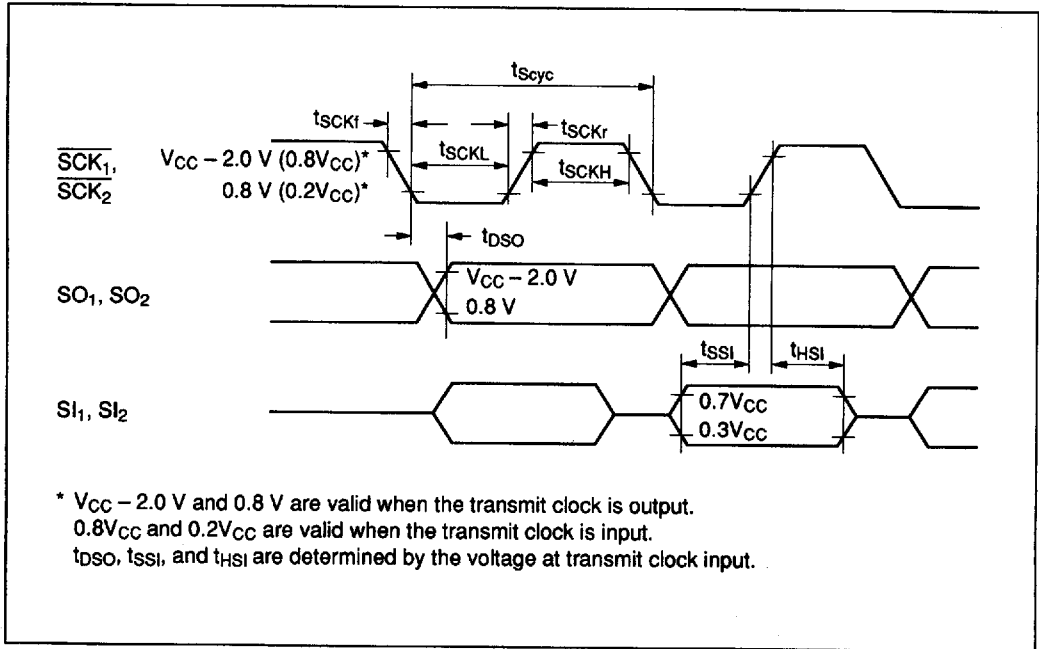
$t_{Scyc}$

$t_{SCKf}$

$t_{SCKr}$

$t_{SCKL}$

$t_{SCKH}$

$\overline{SCK_1}$, $V_{CC}$ – 2.0 V ($0.8V_{CC}$)*

$\overline{SCK_2}$ 0.8 V ($0.2V_{CC}$)*

$t_{DSO}$

$SO_1$, $SO_2$

$V_{CC}$ – 2.0 V

0.8 V

$t_{SSI}$

$t_{HSI}$

$SI_1$, $SI_2$

$0.7V_{CC}$

$0.3V_{CC}$

* $V_{CC}$ – 2.0 V and 0.8 V are valid when the transmit clock is output. $0.8V_{CC}$ and $0.2V_{CC}$ are valid when the transmit clock is input. $t_{DSO}$, $t_{SSI}$, and $t_{HSI}$ are determined by the voltage at transmit clock input.